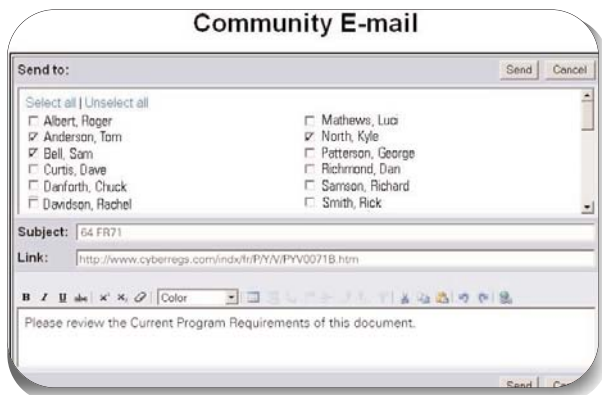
Community E-mail

Send to:

Send Cancel

Select all | Unselect all

Albert, Roger
Anderson, Tom
Bell, Sam
Curtis, Dave
Danforth, Chuck
Davidson, Rachel

Mathews, Luci
North, Kyle
Patterson, George
Richmond, Dan
Samson, Richard
Smith, Rick

Subject: 64 FR71

Link: http://www.cyberregs.com/indx/fr/P/Y/V/PYV0071B.htm

B I U abc x² x₂ Color

Please review the Current Program Requirements of this document.

Send Ca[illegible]